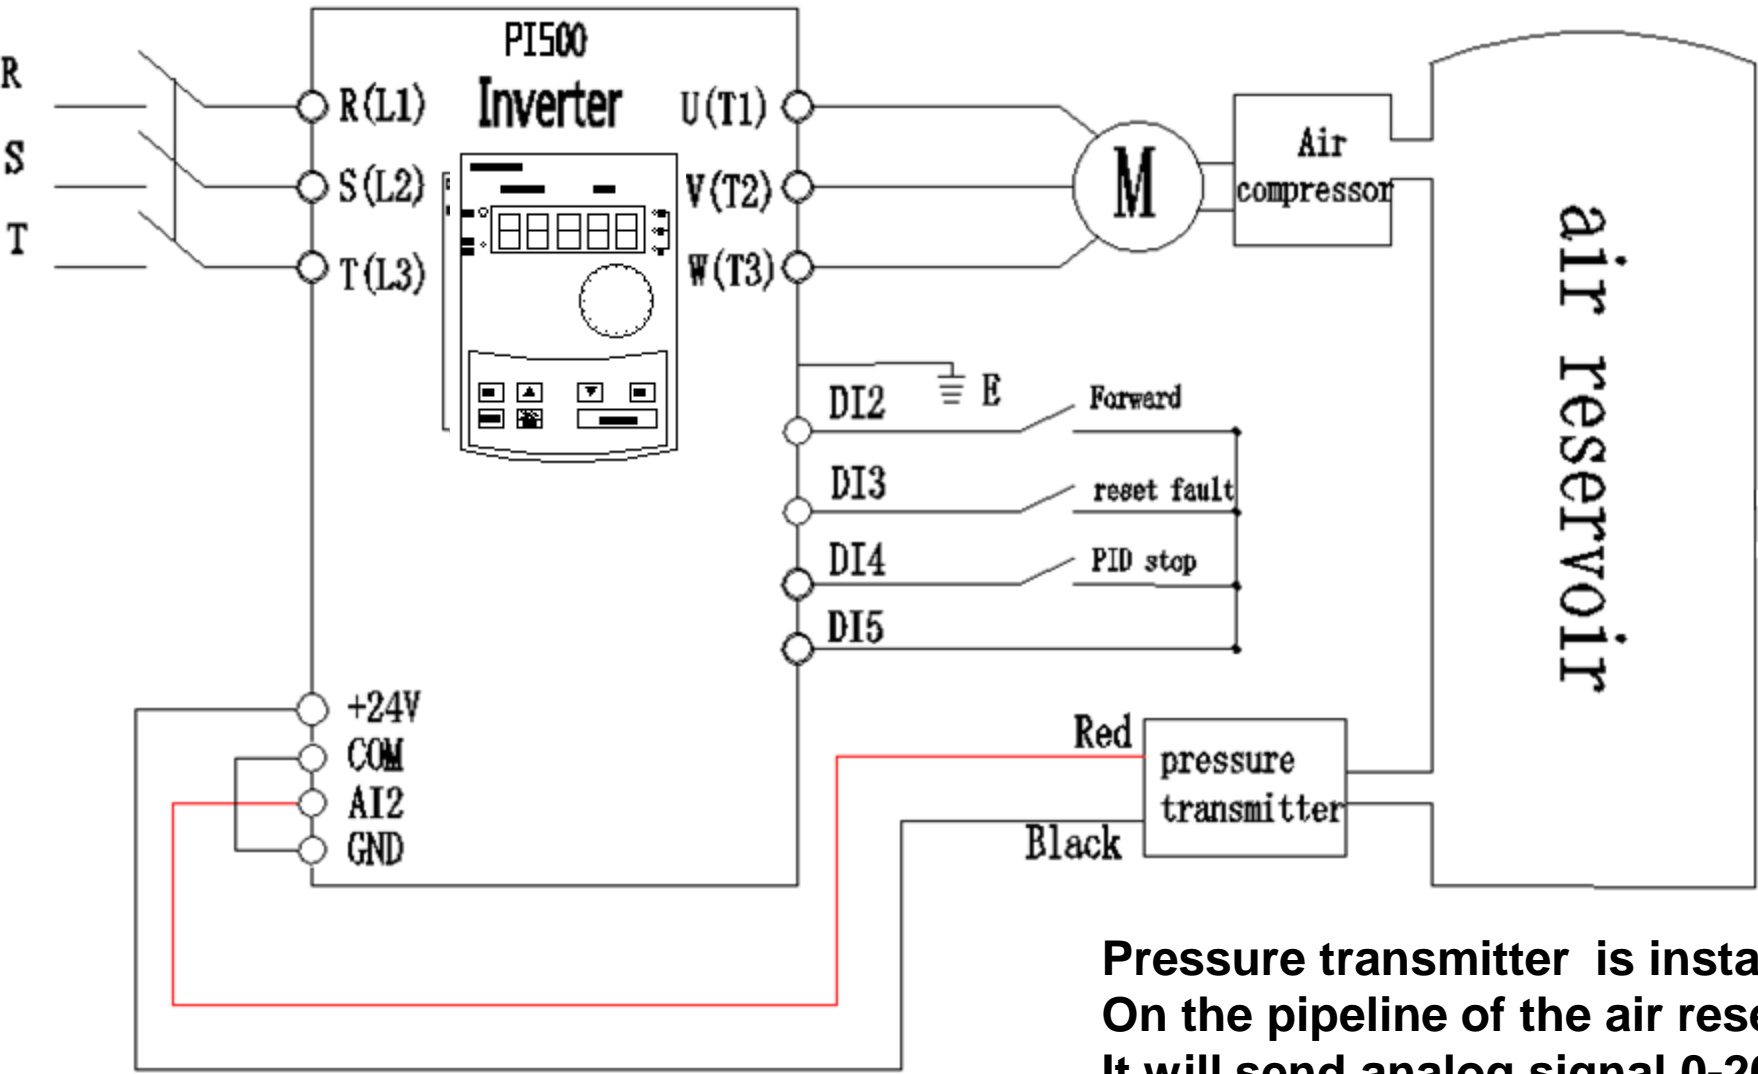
R
S
T

PI500
Inverter

R(L1)
S(L2)
T(L3)

U(T1)
V(T2)
W(T3)

M

Air compressor

air reservoir

E

DI2
DI3
DI4
DI5

Forward
reset fault
PID stop

+24V
COM
AI2
GND

Red
Black

pressure transmitter

Pressure transmitter is insta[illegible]
On the pipeline of the air rese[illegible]
It will send analog signal 0-2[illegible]